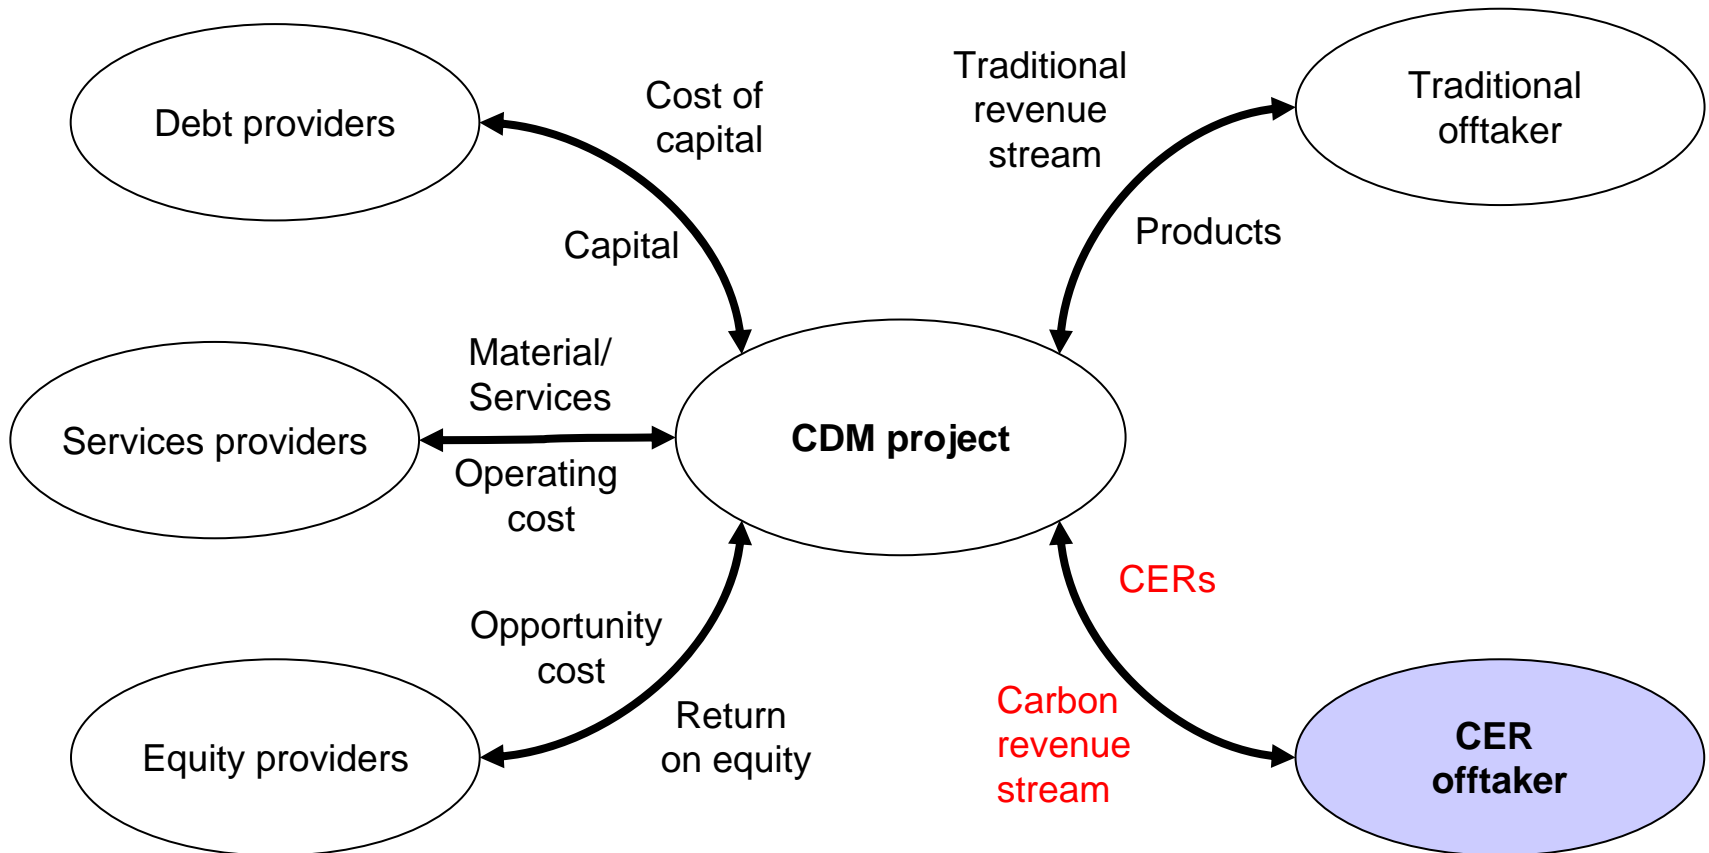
Debt providers

Cost of capital

Capital

Traditional revenue stream

Traditional offtaker

Products

Material/ Services

Services providers

Operating cost

CDM project

CERs

Opportunity cost

Equity providers

Return on equity

Carbon revenue stream

CER offtaker